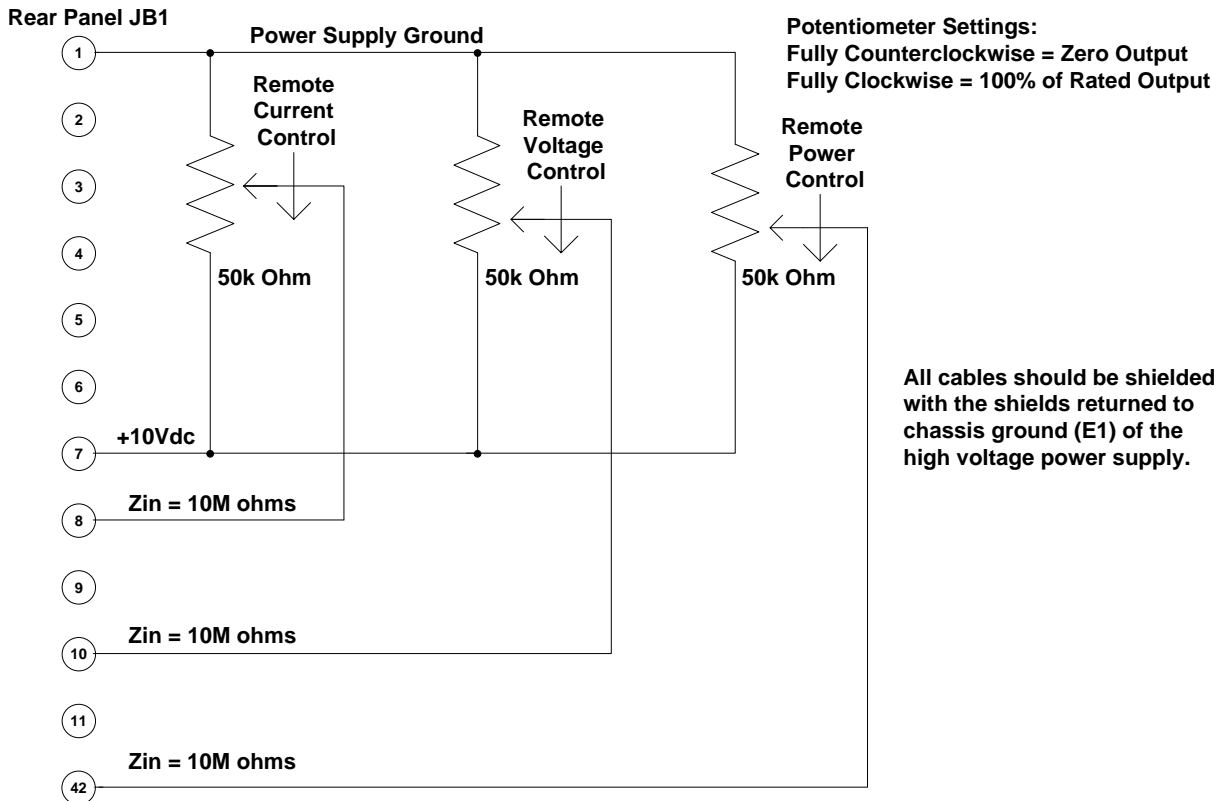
Rear Panel JB1

Power Supply Ground

Potentiometer Settings:
Fully Counterclockwise = Zero Output
Fully Clockwise = 100% of Rated Output

1
2
3
4
5
6
7
8
9
10
11
42

Remote Current Control

Remote Voltage Control

Remote Power Control

50k Ohm

50k Ohm

50k Ohm

All cables should be shielded with the shields returned to chassis ground (E1) of the high voltage power supply.

+10Vdc

Zin = 10M ohms

Zin = 10M ohms

Zin = 10M ohms